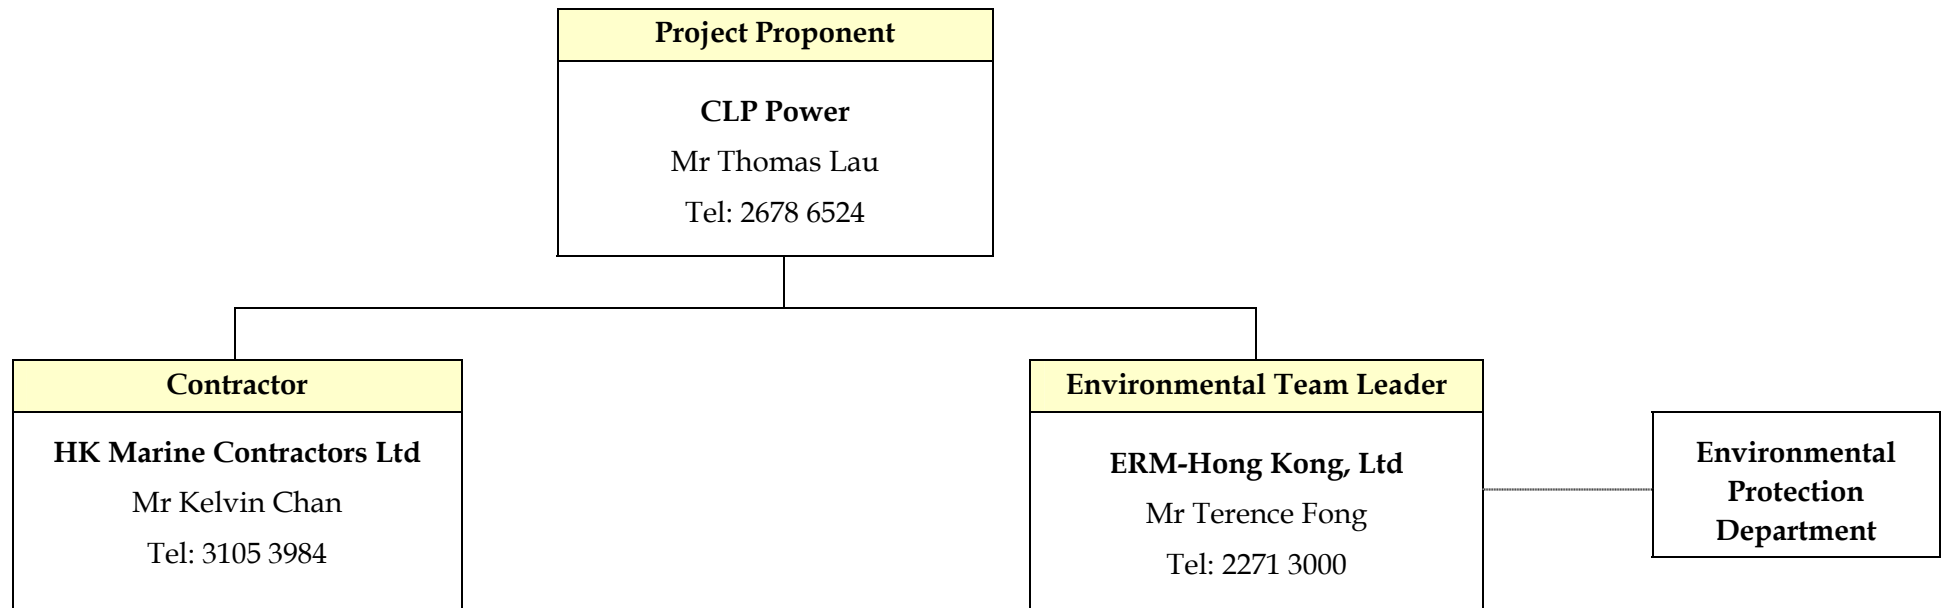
Project Proponent

CLP Power
Mr Thomas Lau
Tel: 2678 6524

Contractor

HK Marine Contractors Ltd
Mr Kelvin Chan
Tel: 3105 3984

Environmental Team Leader

ERM-Hong Kong, Ltd
Mr Terence Fong
Tel: 2271 3000

Environmental Protection Department